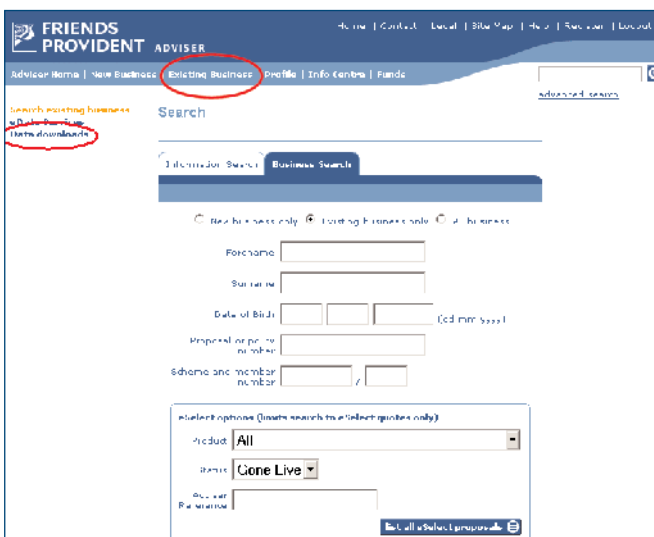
FRIENDS PROVIDENT ADVISER

Home | Contact | Legal | Site Map | Help | Register | Logout

Adviser Home | New Business | Existing Business | Profile | Info Centre | Funds

advanced search

Search existing business
eDoc Service
Data downloads

Search

Information Search | Business Search

New business only ◉ Existing business only ○ All business

Forename

Surname

Date of Birth (dd mm yyyy)

Proposal or policy number

Scheme and member number /

eSelect options (limits search to eSelect quotes only)

Product All

Status Gone Live

Adviser Reference

List all eSelect proposals